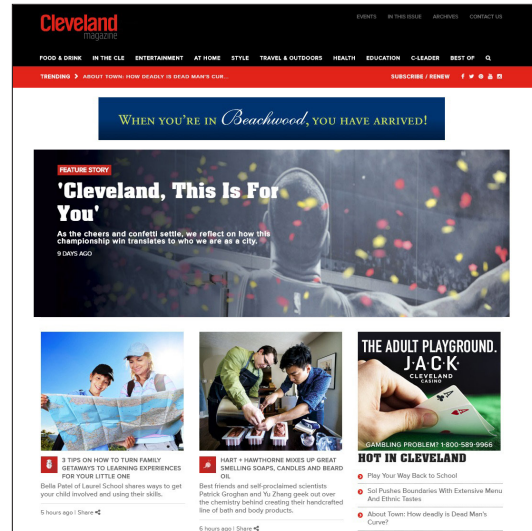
Cleveland magazine

EVENTS IN THIS ISSUE ARCHIVES CONTACT US

FOOD & DRINK IN THE CLE ENTERTAINMENT AT HOME STYLE TRAVEL & OUTDOORS HEALTH EDUCATION C-LEADER BEST OF

TRENDING > ABOUT TOWN: HOW DEADLY IS DEAD MAN'S CUR...

SUBSCRIBE / RENEW

WHEN YOU'RE IN Beachwood, YOU HAVE ARRIVED!

FEATURE STORY

'Cleveland, This Is For You'

As the cheers and confetti settle, we reflect on how this championship win translates to who we are as a city.

9 DAYS AGO

3 TIPS ON HOW TO TURN FAMILY GETAWAYS TO LEARNING EXPERIENCES FOR YOUR LITTLE ONE

Bella Patel of Laurel School shares ways to get your child involved and using their skills.

5 hours ago | Share

HART + HAWTHORNE MIXES UP GREAT SMELLING SOAPS, CANDLES AND BEARD OIL

Best friends and self-proclaimed scientists Patrick Groghan and Yu Zhang geek out over the chemistry behind creating their handcrafted line of bath and body products.

6 hours ago | Share

THE ADULT PLAYGROUND.

JACK CLEVELAND CASINO

GAMBLING PROBLEM? 1-800-589-9966

HOT IN CLEVELAND

Play Your Way Back to School

Sol Pushes Boundaries With Extensive Menu And Ethnic Tastes

About Town: How deadly is Dead Man's Curve?